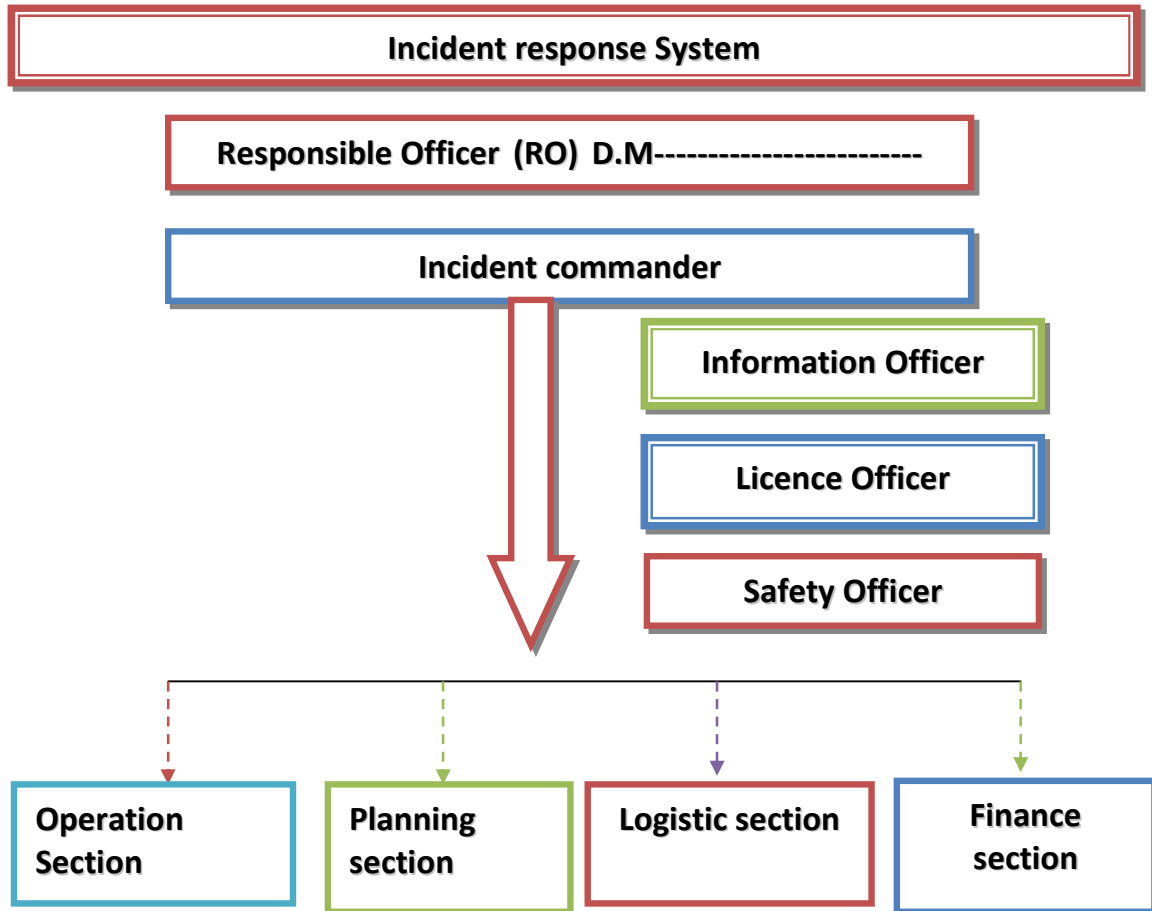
Incident response System

Responsible Officer (RO) D.M-------------------------

Incident commander

Information Officer

Licence Officer

Safety Officer

Operation Section

Planning section

Logistic section

Finance section